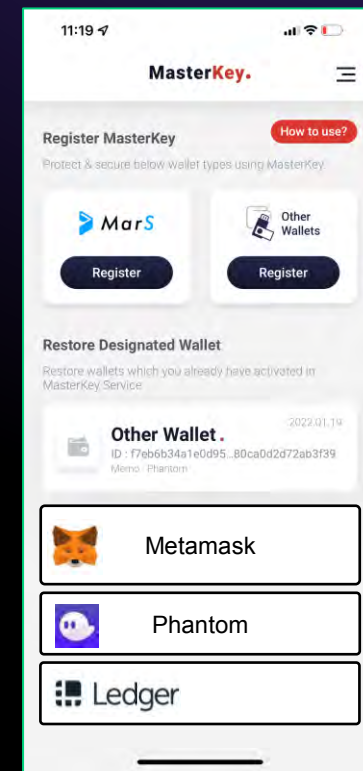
11:19

MasterKey.

Register MasterKey

How to use?

Protect & secure below wallet types using MasterKey

MarS

Register

Other Wallets

Register

Restore Designated Wallet

Restore wallets which you already have activated in MasterKey Service

Other Wallet.

2022.01.19

ID : f7eb6b34a1e0d95...80ca0d2d72ab3f39

Memo : Phantom

Metamask

Phantom

Ledger